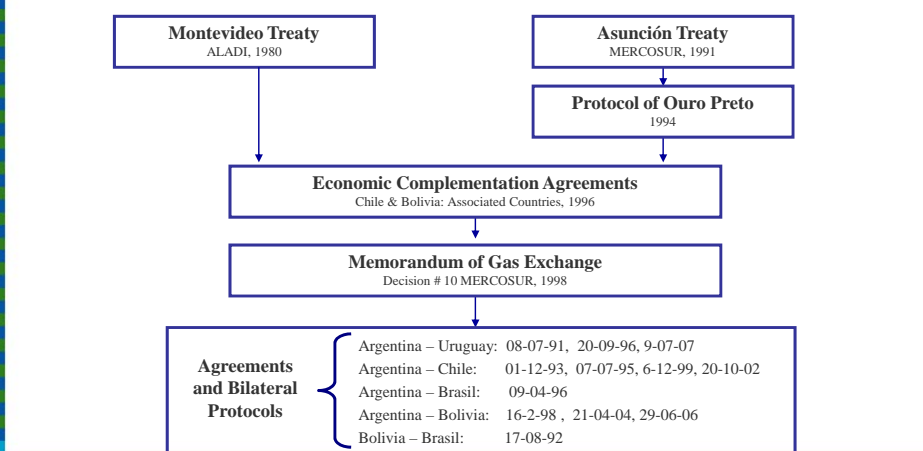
**Montevideo Treaty**
ALADI, 1980

**Asunción Treaty**
MERCOSUR, 1991

**Protocol of Ouro Preto**
1994

**Economic Complementation Agreements**
Chile & Bolivia: Associated Countries, 1996

**Memorandum of Gas Exchange**
Decision # 10 MERCOSUR, 1998

**Agreements and Bilateral Protocols**

Argentina – Uruguay: 08-07-91, 20-09-96, 9-07-07
Argentina – Chile: 01-12-93, 07-07-95, 6-12-99, 20-10-02
Argentina – Brasil: 09-04-96
Argentina – Bolivia: 16-2-98 , 21-04-04, 29-06-06
Bolivia – Brasil: 17-08-92